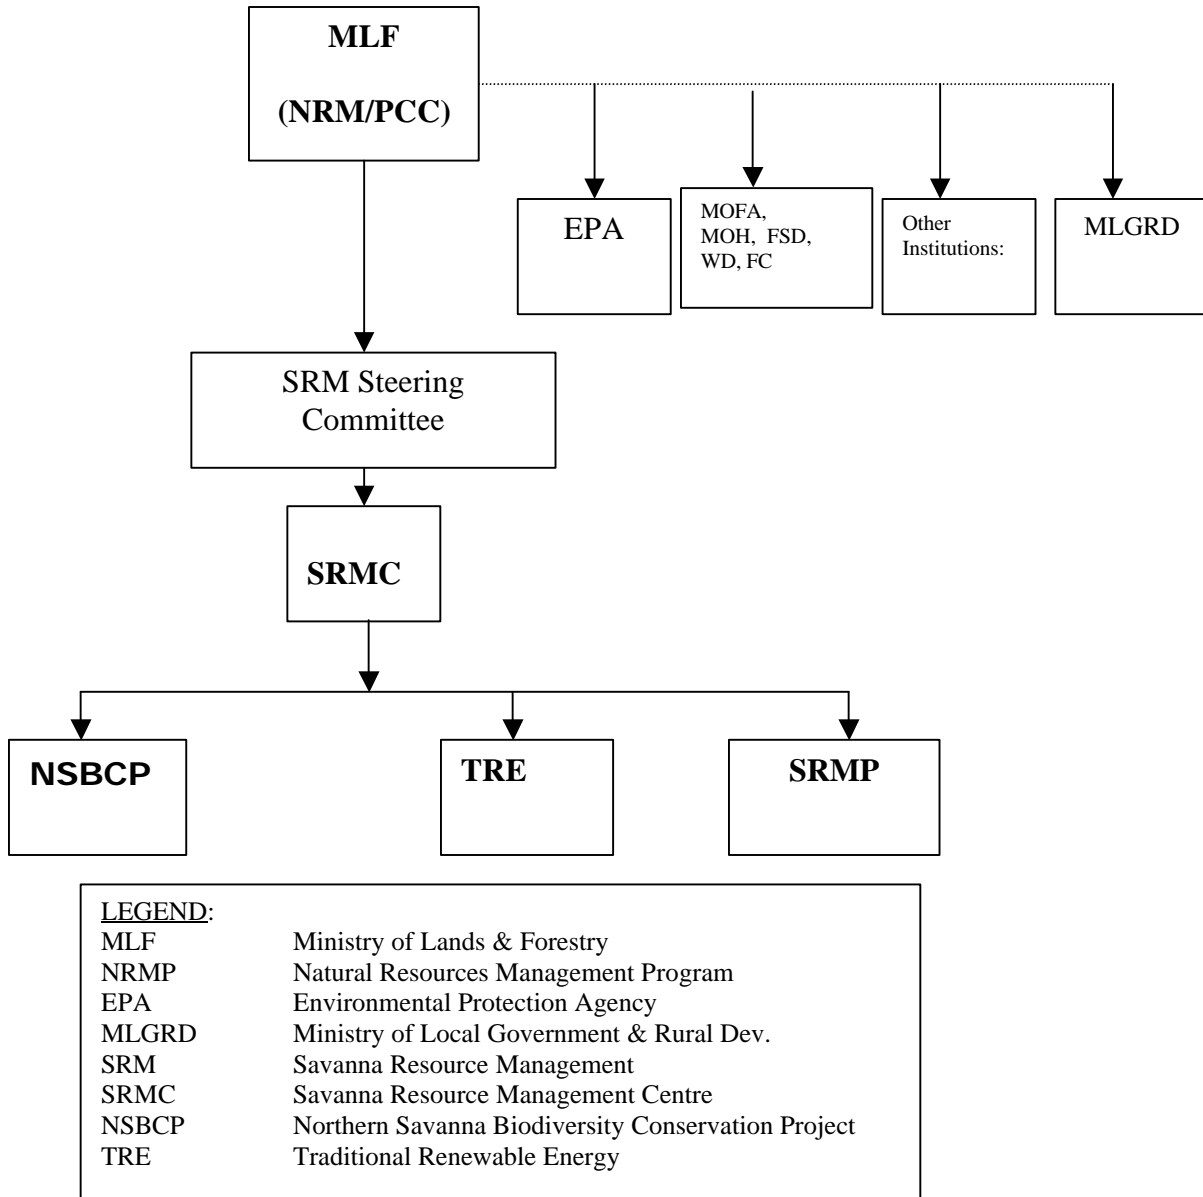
MLF

(NRM/PCC)

EPA

MOFA, MOH, FSD, WD, FC

Other Institutions:

MLGRD

SRM Steering Committee

SRMC

NSBCP

TRE

SRMP

LEGEND:

| | |
|---|---|
| MLF | Ministry of Lands & Forestry |
| NRMP | Natural Resources Management Program |
| EPA | Environmental Protection Agency |
| MLGRD | Ministry of Local Government & Rural Dev. |
| SRM | Savanna Resource Management |
| SRMC | Savanna Resource Management Centre |
| NSBCP | Northern Savanna Biodiversity Conservation Project |
| TRE | Traditional Renewable Energy |